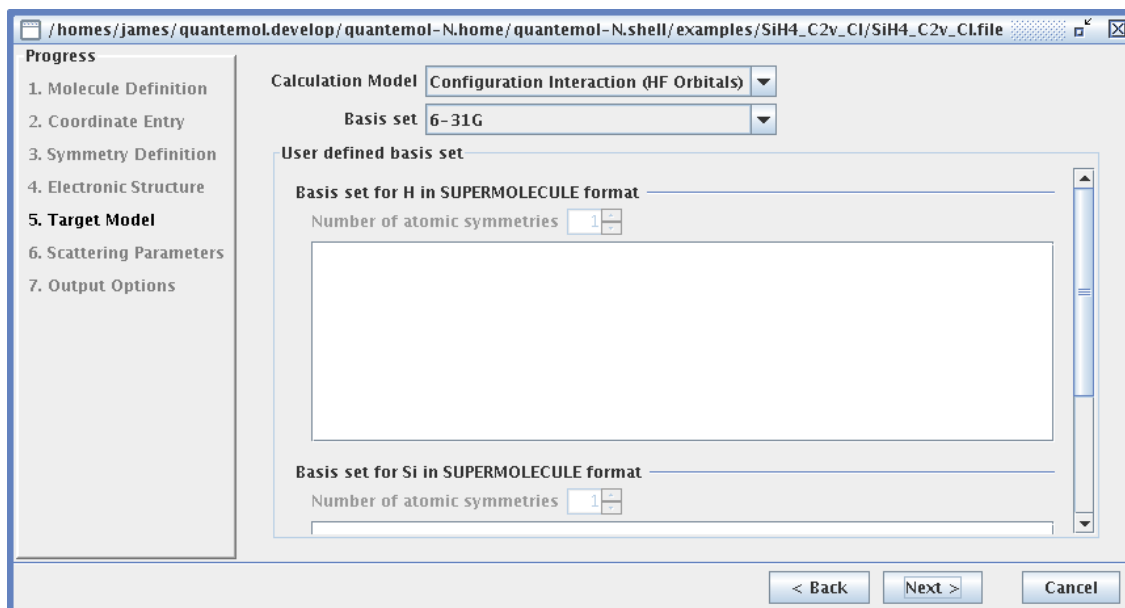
/homes/james/quantemol.develop/quantemol-N.home/quantemol-N.shell/examples/SiH4_C2v_CI/SiH4_C2v_CI.file

Progress
1. Molecule Definition
2. Coordinate Entry
3. Symmetry Definition
4. Electronic Structure
5. Target Model
6. Scattering Parameters
7. Output Options

Calculation Model Configuration Interaction (HF Orbitals)
Basis set 6-31G

User defined basis set
Basis set for H in SUPERMOLECULE format
Number of atomic symmetries 1

Basis set for Si in SUPERMOLECULE format
Number of atomic symmetries 1

< Back Next > Cancel